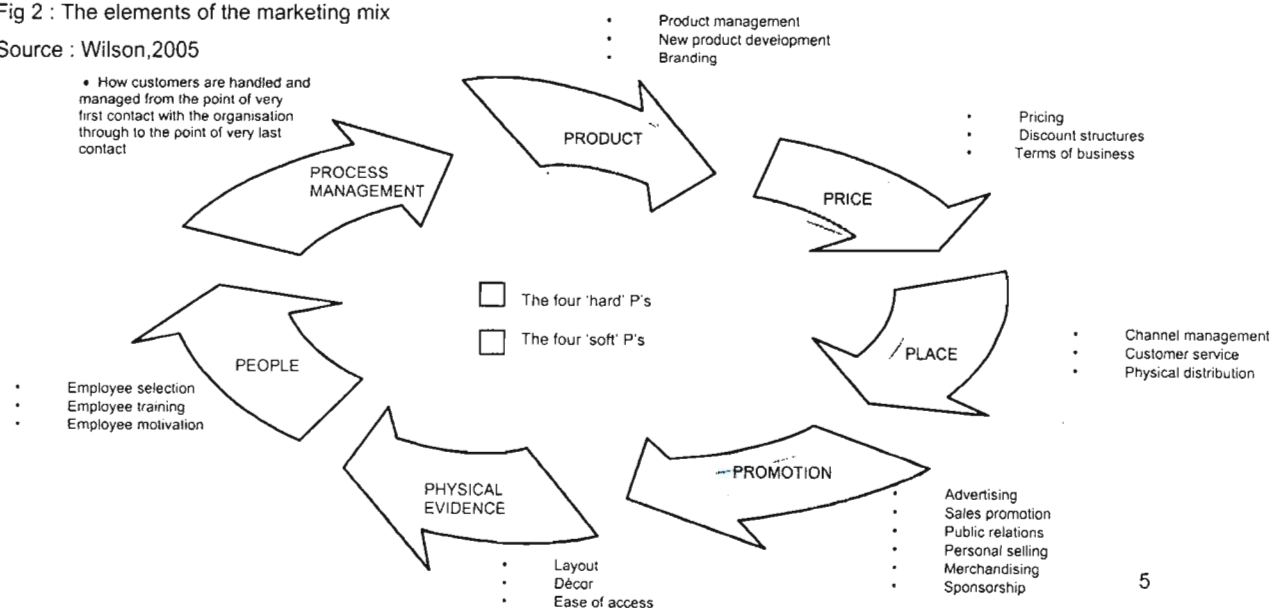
Fig 2 : The elements of the marketing mix

Source : Wilson,2005

- Product management
- New product development
- Branding

- How customers are handled and managed from the point of very first contact with the organisation through to the point of very last contact

PRODUCT

- Pricing
- Discount structures
- Terms of business

PROCESS MANAGEMENT

PRICE

The four 'hard' P's

The four 'soft' P's

PEOPLE

PLACE

- Channel management
- Customer service
- Physical distribution

- Employee selection
- Employee training
- Employee motivation

PHYSICAL EVIDENCE

PROMOTION

- Advertising
- Sales promotion
- Public relations
- Personal selling
- Merchandising
- Sponsorship

- Layout
- Décor
- Ease of access

5